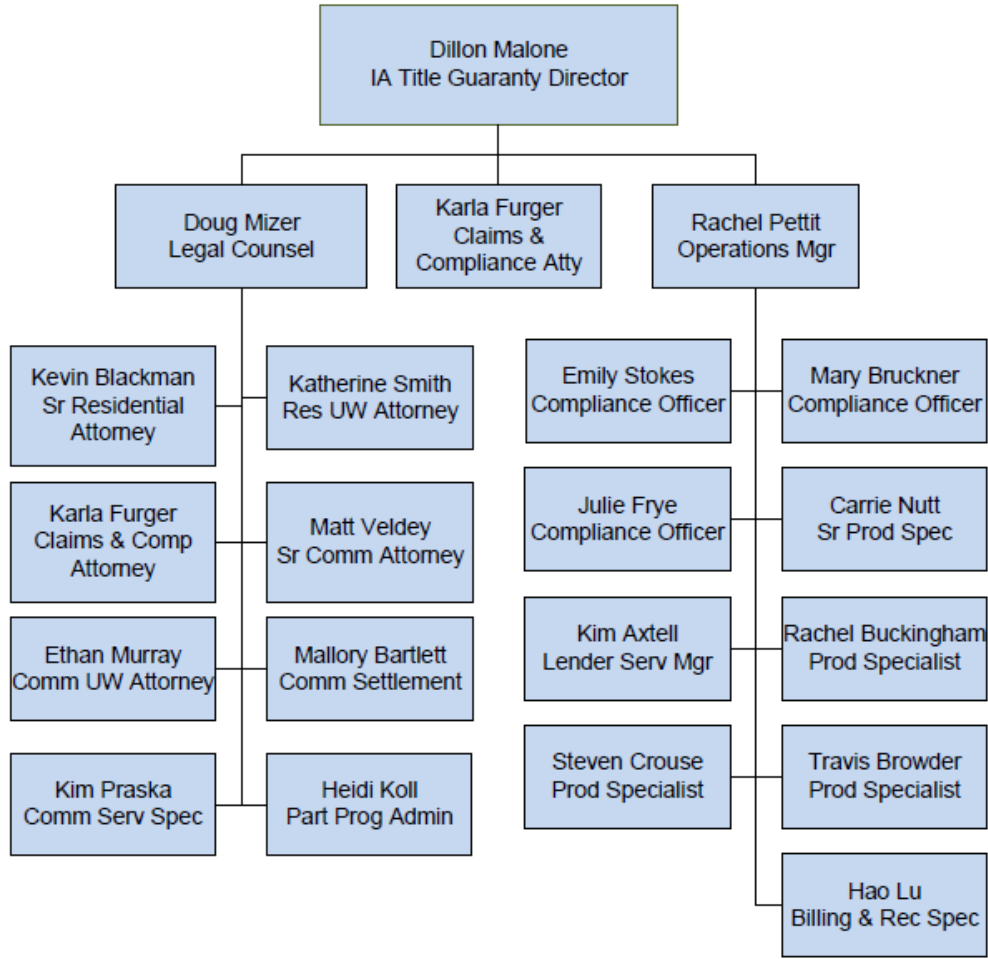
Dillon Malone
IA Title Guaranty Director

Doug Mizer
Legal Counsel

Karla Furger
Claims & Compliance Atty

Rachel Pettit
Operations Mgr

Kevin Blackman
Sr Residential Attorney

Katherine Smith
Res UW Attorney

Karla Furger
Claims & Comp Attorney

Matt Veldey
Sr Comm Attorney

Ethan Murray
Comm UW Attorney

Mallory Bartlett
Comm Settlement

Kim Praska
Comm Serv Spec

Heidi Koll
Part Prog Admin

Emily Stokes
Compliance Officer

Mary Bruckner
Compliance Officer

Julie Frye
Compliance Officer

Carrie Nutt
Sr Prod Spec

Kim Axtell
Lender Serv Mgr

Rachel Buckingham
Prod Specialist

Steven Crouse
Prod Specialist

Travis Browder
Prod Specialist

Hao Lu
Billing & Rec Spec